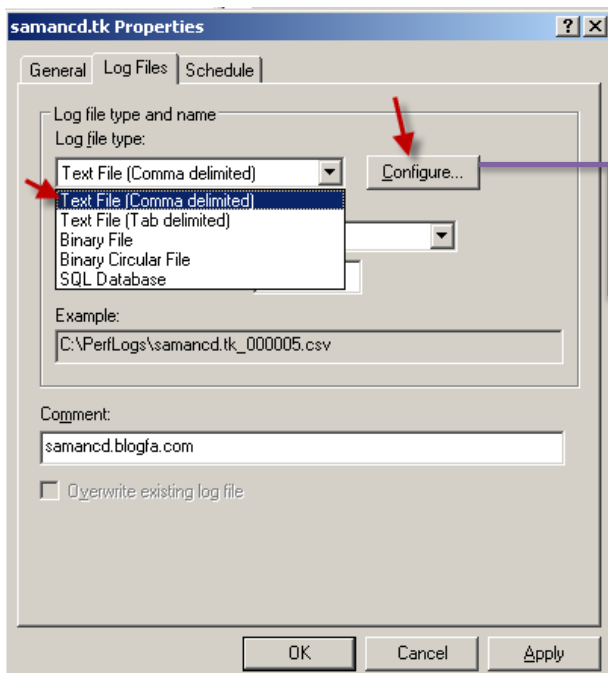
samancd.tk Properties

? X

General | Log Files | Schedule

Log file type and name

Log file type:

Text File (Comma delimited)

Configure...

Text File (Comma delimited)
Text File (Tab delimited)
Binary File
Binary Circular File
SQL Database

Example:

C:\PerfLogs\samancd.tk_000005.csv

Comment:

samancd.blogfa.com

Overwrite existing log file

OK | Cancel | Apply